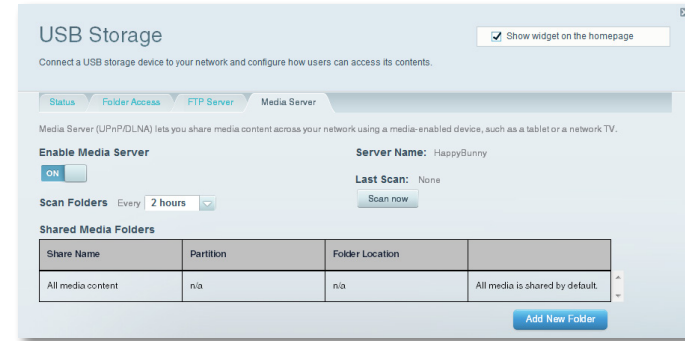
USB Storage

Show widget on the homepage

Connect a USB storage device to your network and configure how users can access its contents.

Status | Folder Access | FTP Server | Media Server

Media Server (UPnP/DLNA) lets you share media content across your network using a media-enabled device, such as a tablet or a network TV.

Enable Media Server

ON

Server Name: HappyBunny

Last Scan: None

Scan now

Scan Folders Every 2 hours

Shared Media Folders

| Share Name | Partition | Folder Location | |
|---|---|---|---|
| All media content | n/a | n/a | All media is shared by default. |

Add New Folder